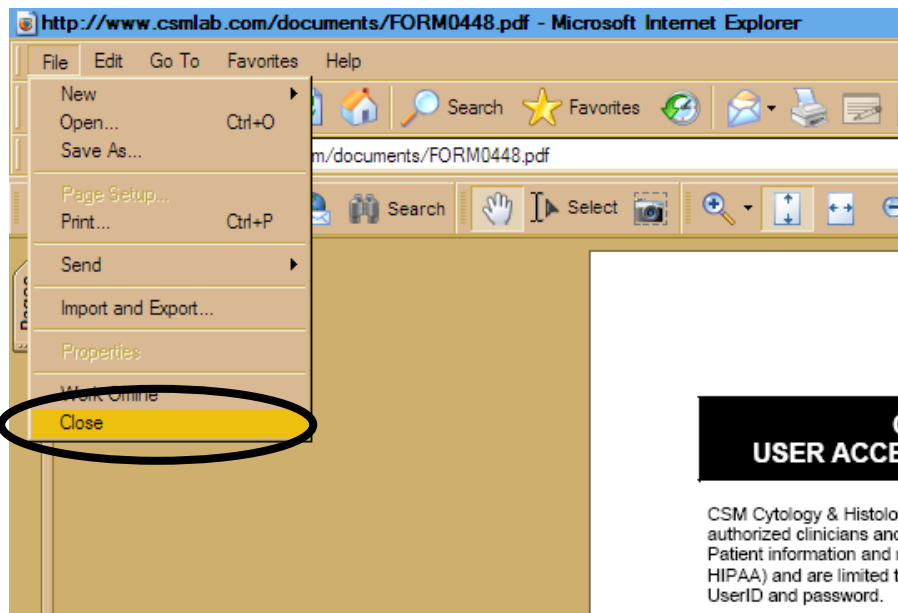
http://www.csmlab.com/documents/FORM0448.pdf - Microsoft Internet Explorer

File Edit Go To Favorites Help

New
Open... Ctrl+O
Save As...
Page Setup...
Print... Ctrl+P
Send
Import and Export...
Properties
Work Offline
Close

Search Favorites

m/documents/FORM0448.pdf

Search Select

Pages

C
USER ACCE

CSM Cytology & Histolo
authorized clinicians and
Patient information and
HIPAA) and are limited t
UserID and password.